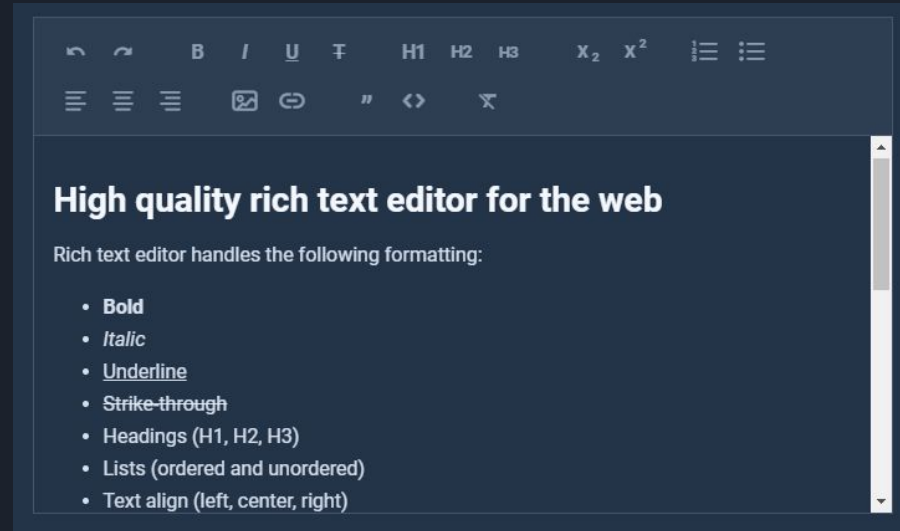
B I U T H1 H2 H3 $X_2$ $X^2$

"

High quality rich text editor for the web

Rich text editor handles the following formatting:

- Bold
- Italic
- Underline
- ~~Strike-through~~
- Headings (H1, H2, H3)
- Lists (ordered and unordered)
- Text align (left, center, right)